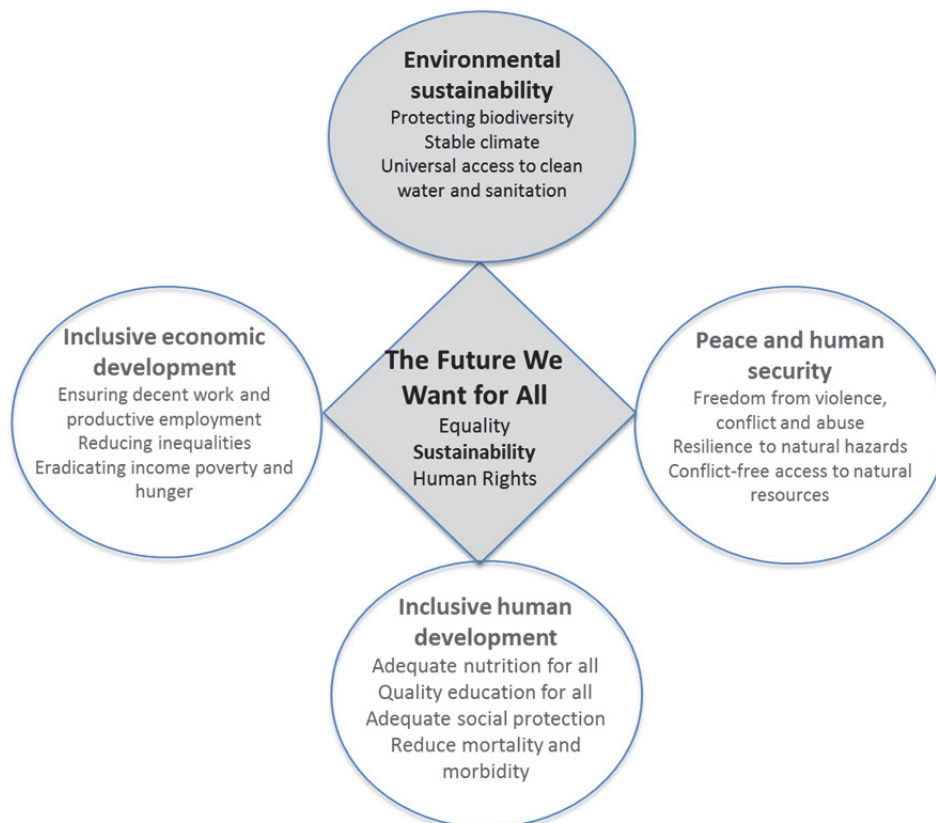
Environmental sustainability
Protecting biodiversity
Stable climate
Universal access to clean water and sanitation

Inclusive economic development
Ensuring decent work and productive employment
Reducing inequalities
Eradicating income poverty and hunger

The Future We Want for All
Equality
Sustainability
Human Rights

Peace and human security
Freedom from violence, conflict and abuse
Resilience to natural hazards
Conflict-free access to natural resources

Inclusive human development
Adequate nutrition for all
Quality education for all
Adequate social protection
Reduce mortality and morbidity